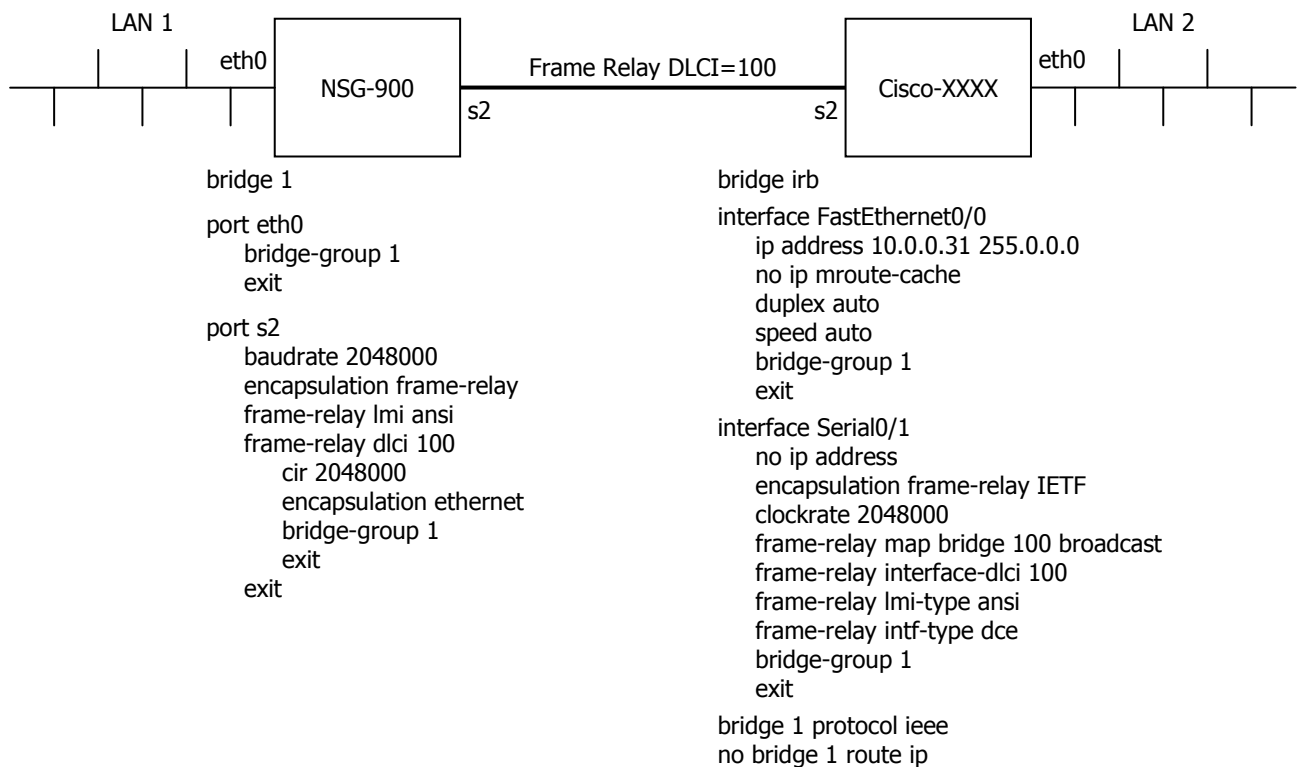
LAN 1

eth0

NSG-900

Frame Relay DLCI=100

s2

s2

Cisco-XXXX

eth0

LAN 2

bridge 1

port eth0
bridge-group 1
exit

port s2
baudrate 2048000
encapsulation frame-relay
frame-relay lmi ansi
frame-relay dlci 100
cir 2048000
encapsulation ethernet
bridge-group 1
exit
exit

bridge irb

interface FastEthernet0/0
ip address 10.0.0.31 255.0.0.0
no ip mroute-cache
duplex auto
speed auto
bridge-group 1
exit

interface Serial0/1
no ip address
encapsulation frame-relay IETF
clockrate 2048000
frame-relay map bridge 100 broadcast
frame-relay interface-dlci 100
frame-relay lmi-type ansi
frame-relay intf-type dce
bridge-group 1
exit

bridge 1 protocol ieee
no bridge 1 route ip